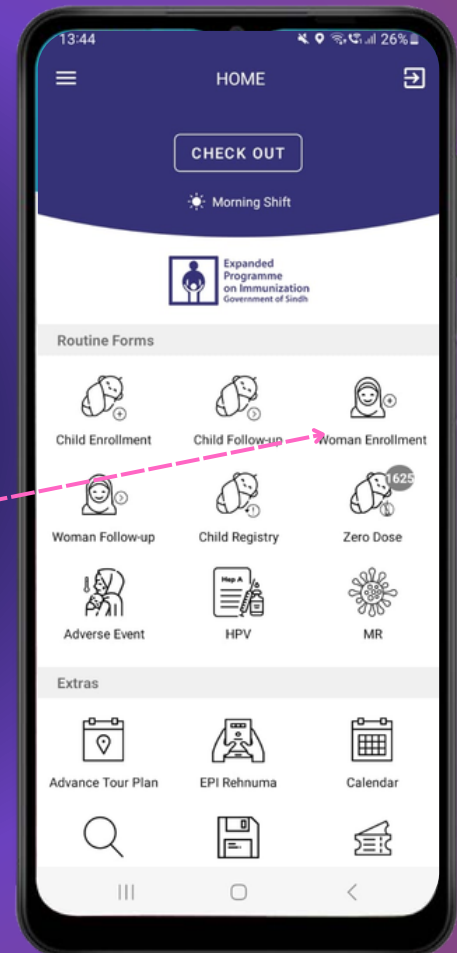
13:44 26%

HOME

CHECK OUT

Morning Shift

Expanded Programme on Immunization Government of Sindh

Routine Forms

Child Enrollment

Child Follow-up

Woman Enrollment

Woman Follow-up

Child Registry

1625

Zero Dose

Adverse Event

Hep A

HPV

MR

Extras

Advance Tour Plan

EPI Rehnuma

Calendar